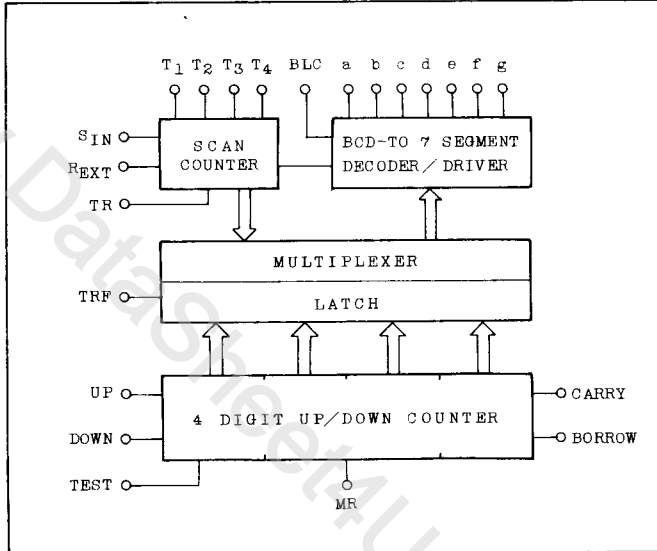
$T_1$ $T_2$ $T_3$ $T_4$ BLC a b c d e f g

$S_{IN}$
$R_{EXT}$
TR

SCAN COUNTER

BCD-TO 7 SEGMENT DECODER / DRIVER

MULTIPLEXER

TRF

LATCH

UP
DOWN
TEST

4 DIGIT UP/DOWN COUNTER

CARRY
BORROW

MR

DataSheet4U